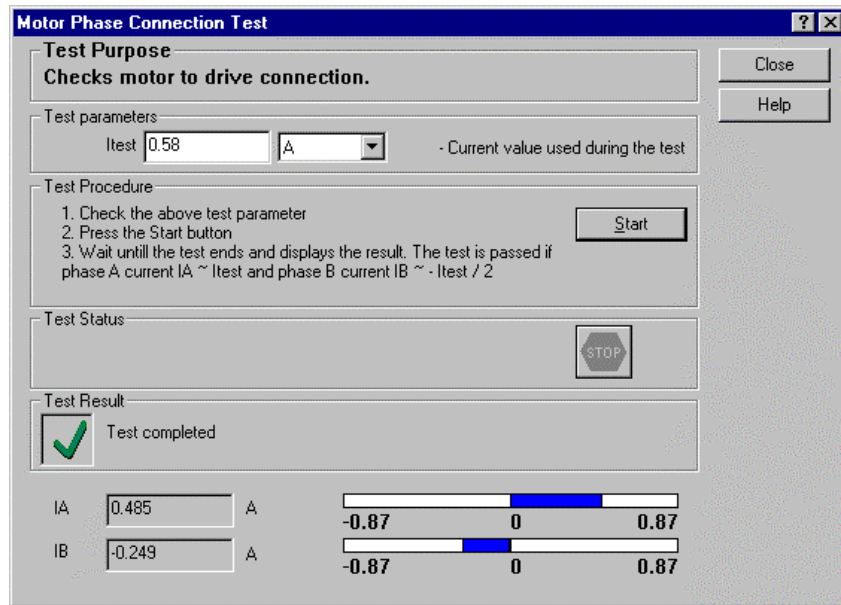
Motor Phase Connection Test

?

Test Purpose
Checks motor to drive connection.

Close

Help

Test parameters
Itest 0.58 A - Current value used during the test

Test Procedure
1. Check the above test parameter
2. Press the Start button
3. Wait untill the test ends and displays the result. The test is passed if phase A current IA ~ Itest and phase B current IB ~ - Itest / 2

Start

Test Status

STOP

Test Result

Test completed

IA 0.485 A

-0.87 0 0.87

IB -0.249 A

-0.87 0 0.87